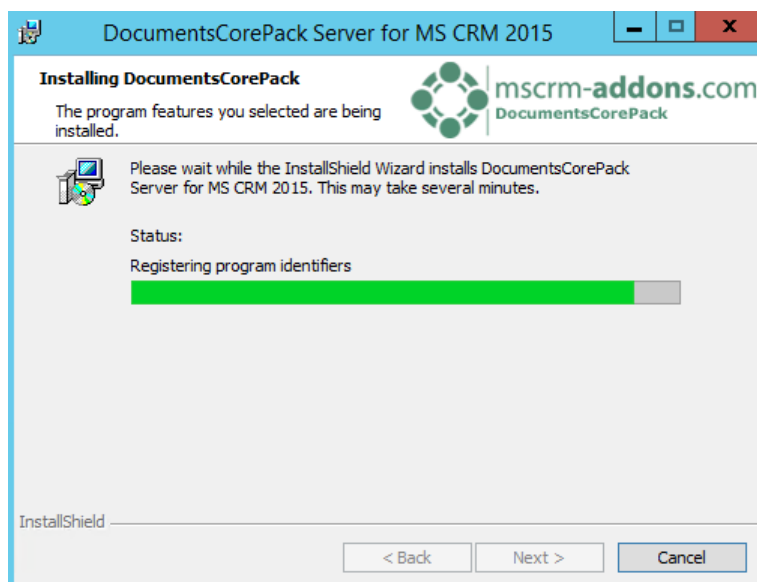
DocumentsCorePack Server for MS CRM 2015

Installing DocumentsCorePack

The program features you selected are being installed.

mscrm-addons.com
DocumentsCorePack

Please wait while the InstallShield Wizard installs DocumentsCorePack Server for MS CRM 2015. This may take several minutes.

Status:

Registering program identifiers

InstallShield

< Back
Next >
Cancel